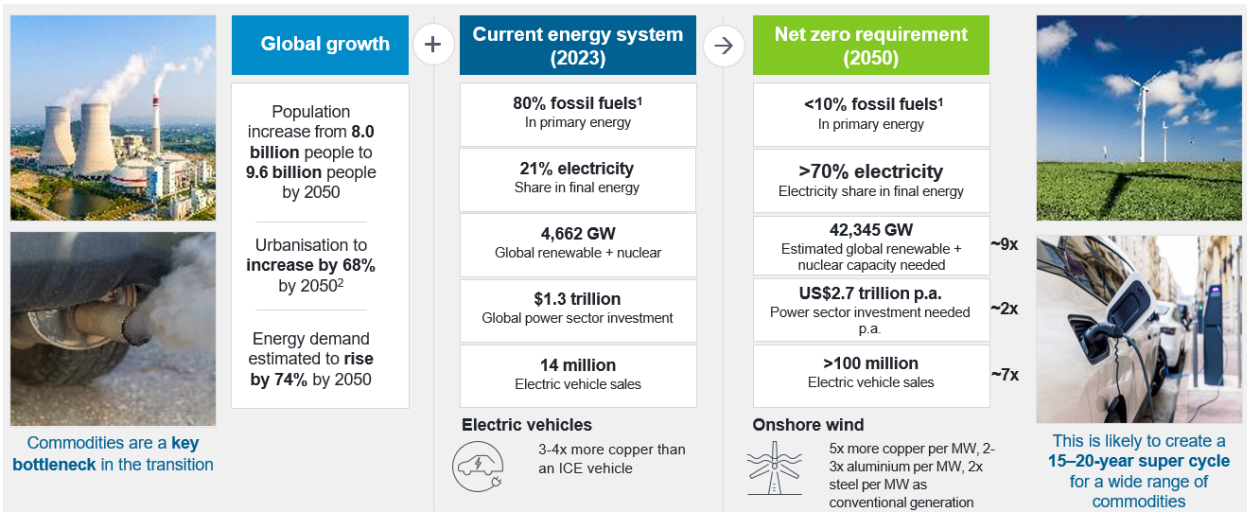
Global growth

+

Population increase from **8.0 billion** people to **9.6 billion** people by 2050

Urbanisation to **increase by 68%** by 2050²

Energy demand estimated to **rise by 74%** by 2050

Current energy system (2023)

**80% fossil fuels¹**
In primary energy

**21% electricity**
Share in final energy

**4,662 GW**
Global renewable + nuclear

**$1.3 trillion**
Global power sector investment

**14 million**
Electric vehicle sales

Electric vehicles

3-4x more copper than an ICE vehicle

Net zero requirement (2050)

**<10% fossil fuels¹**
In primary energy

**>70% electricity**
Electricity share in final energy

**42,345 GW**
Estimated global renewable + nuclear capacity needed

~9x

**US$2.7 trillion p.a.**
Power sector investment needed p.a.

~2x

**>100 million**
Electric vehicle sales

~7x

Onshore wind

5x more copper per MW, 2-3x aluminium per MW, 2x steel per MW as conventional generation

Commodities are a **key bottleneck** in the transition

This is likely to create a **15–20-year super cycle** for a wide range of commodities